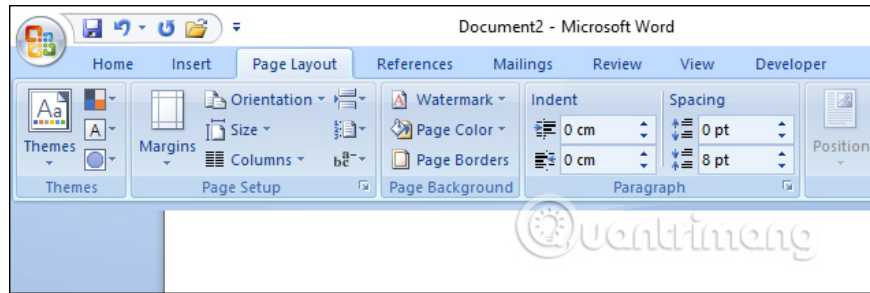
Document2 - Microsoft Word

Home Insert Page Layout References Mailings Review View Developer

Aa Themes A

Margins Orientation Size Columns

Watermark Page Color Page Borders

Indent 0 cm 0 cm

Spacing 0 pt 8 pt

Position

Themes Page Setup Page Background Paragraph

Quantrimang